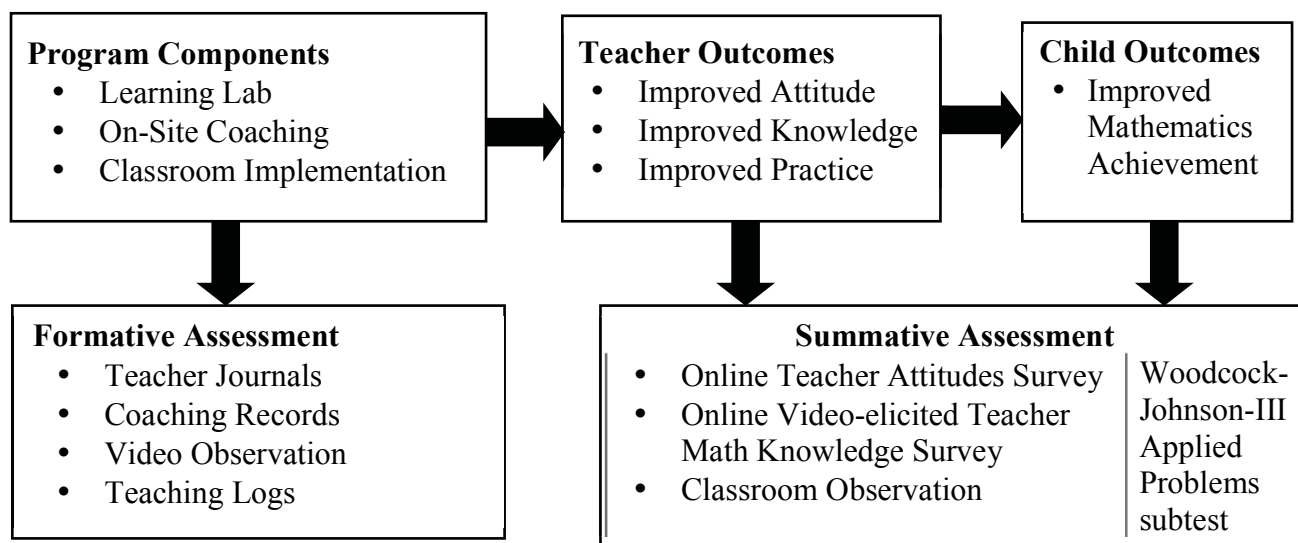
**Program Components**
- Learning Lab
- On-Site Coaching
- Classroom Implementation

**Teacher Outcomes**
- Improved Attitude
- Improved Knowledge
- Improved Practice

**Child Outcomes**
- Improved Mathematics Achievement

**Formative Assessment**
- Teacher Journals
- Coaching Records
- Video Observation
- Teaching Logs

**Summative Assessment**
- Online Teacher Attitudes Survey
- Online Video-elicited Teacher Math Knowledge Survey
- Classroom Observation

Woodcock-Johnson-III Applied Problems subtest